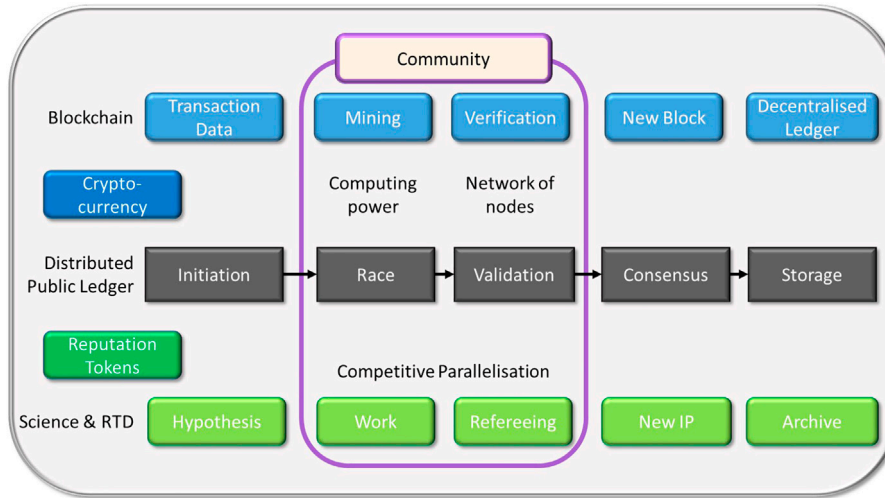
Community

Blockchain | Transaction Data | Mining | Verification | New Block | Decentralised Ledger

Crypto-currency

Computing power

Network of nodes

Distributed Public Ledger | Initiation | Race | Validation | Consensus | Storage

Reputation Tokens

Competitive Parallelisation

Science & RTD | Hypothesis | Work | Refereeing | New IP | Archive